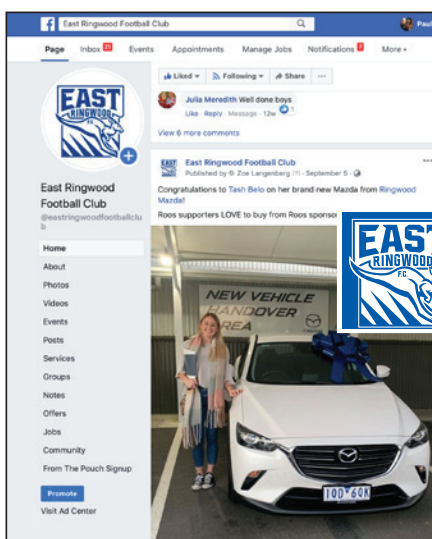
East Ringwood Football Club
Paul
Page
Inbox 21
Events
Appointments
Manage Jobs
Notifications 1
More
EAST RINGWOOD FC
East Ringwood Football Club
@eastringwoodfootballclub
Home
About
Photos
Videos
Events
Posts
Services
Groups
Notes
Offers
Jobs
Community
From The Pouch Signup
Promote
Visit Ad Center
Liked
Following
Share
...
Julia Meredith Well done boys
Like · Reply · Message · 12w 1
View 6 more comments
East Ringwood Football Club
Published by Zoe Langenberg · September 5 ·
Congratulations to Tash Belo on her brand new Mazda from Ringwood Mazda!
Roos supporters LOVE to buy from Roos sponso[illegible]
NEW VEHICLE HANDOVER AREA
1OD 6OK
EAST RINGWOOD FC